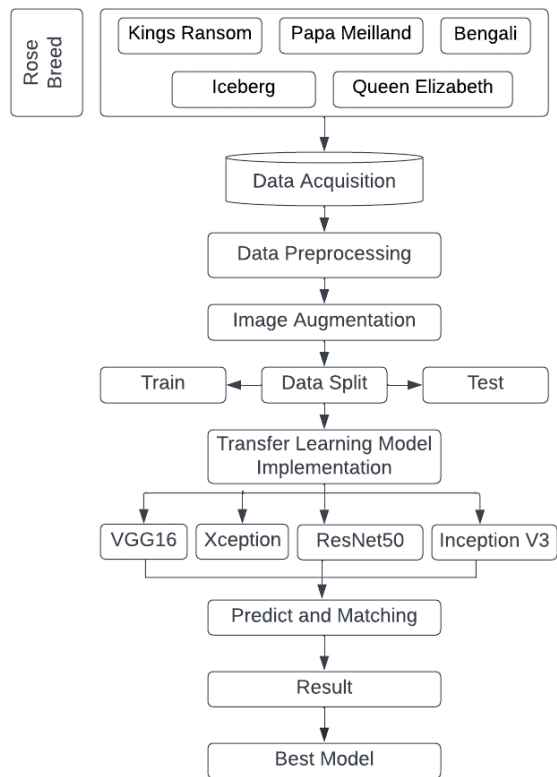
Rose Breed

Kings Ransom

Papa Meilland

Bengali

Iceberg

Queen Elizabeth

Data Acquisition

Data Preprocessing

Image Augmentation

Train

Data Split

Test

Transfer Learning Model Implementation

VGG16

Xception

ResNet50

Inception V3

Predict and Matching

Result

Best Model